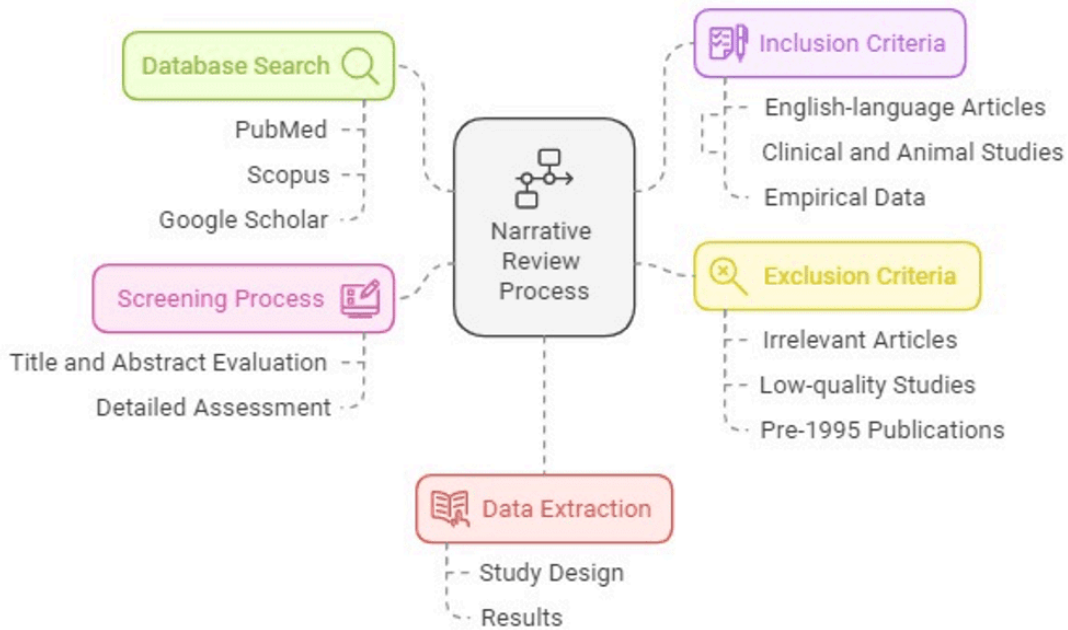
Database Search

PubMed

Scopus

Google Scholar

Inclusion Criteria

English-language Articles

Clinical and Animal Studies

Empirical Data

Narrative Review Process

Screening Process

Title and Abstract Evaluation

Detailed Assessment

Exclusion Criteria

Irrelevant Articles

Low-quality Studies

Pre-1995 Publications

Data Extraction

Study Design

Results